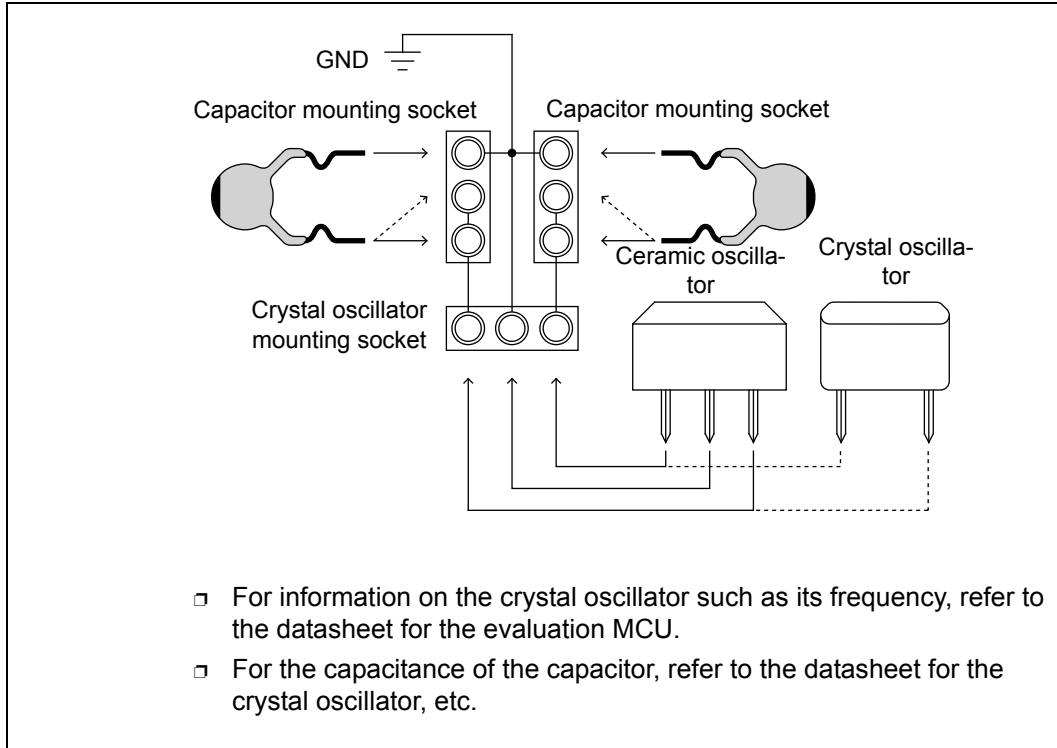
GND

Capacitor mounting socket

Capacitor mounting socket

Ceramic oscillator

Crystal oscillator

Crystal oscillator mounting socket

❒ For information on the crystal oscillator such as its frequency, refer to the datasheet for the evaluation MCU.

❒ For the capacitance of the capacitor, refer to the datasheet for the crystal oscillator, etc.